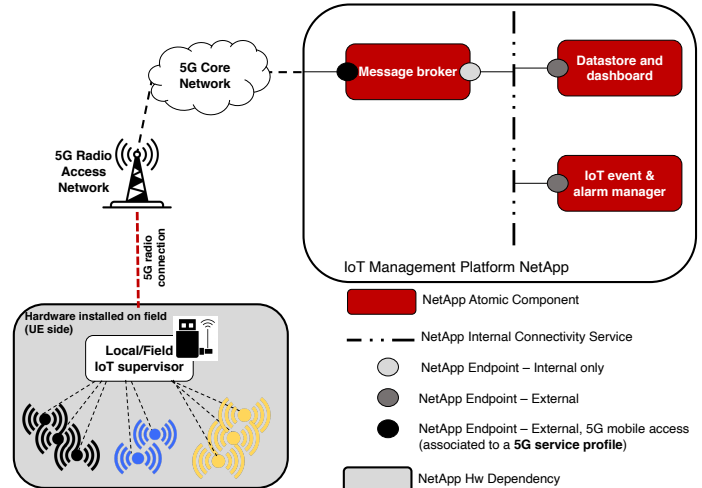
5G Core Network

Message broker

Datastore and dashboard

IoT event & alarm manager

5G Radio Access Network

5G radio connection

IoT Management Platform NetApp

Hardware installed on field (UE side)

Local/Field IoT supervisor

NetApp Atomic Component

NetApp Internal Connectivity Service

NetApp Endpoint – Internal only

NetApp Endpoint – External

NetApp Endpoint – External, 5G mobile access (associated to a **5G service profile**)

NetApp Hw Dependency